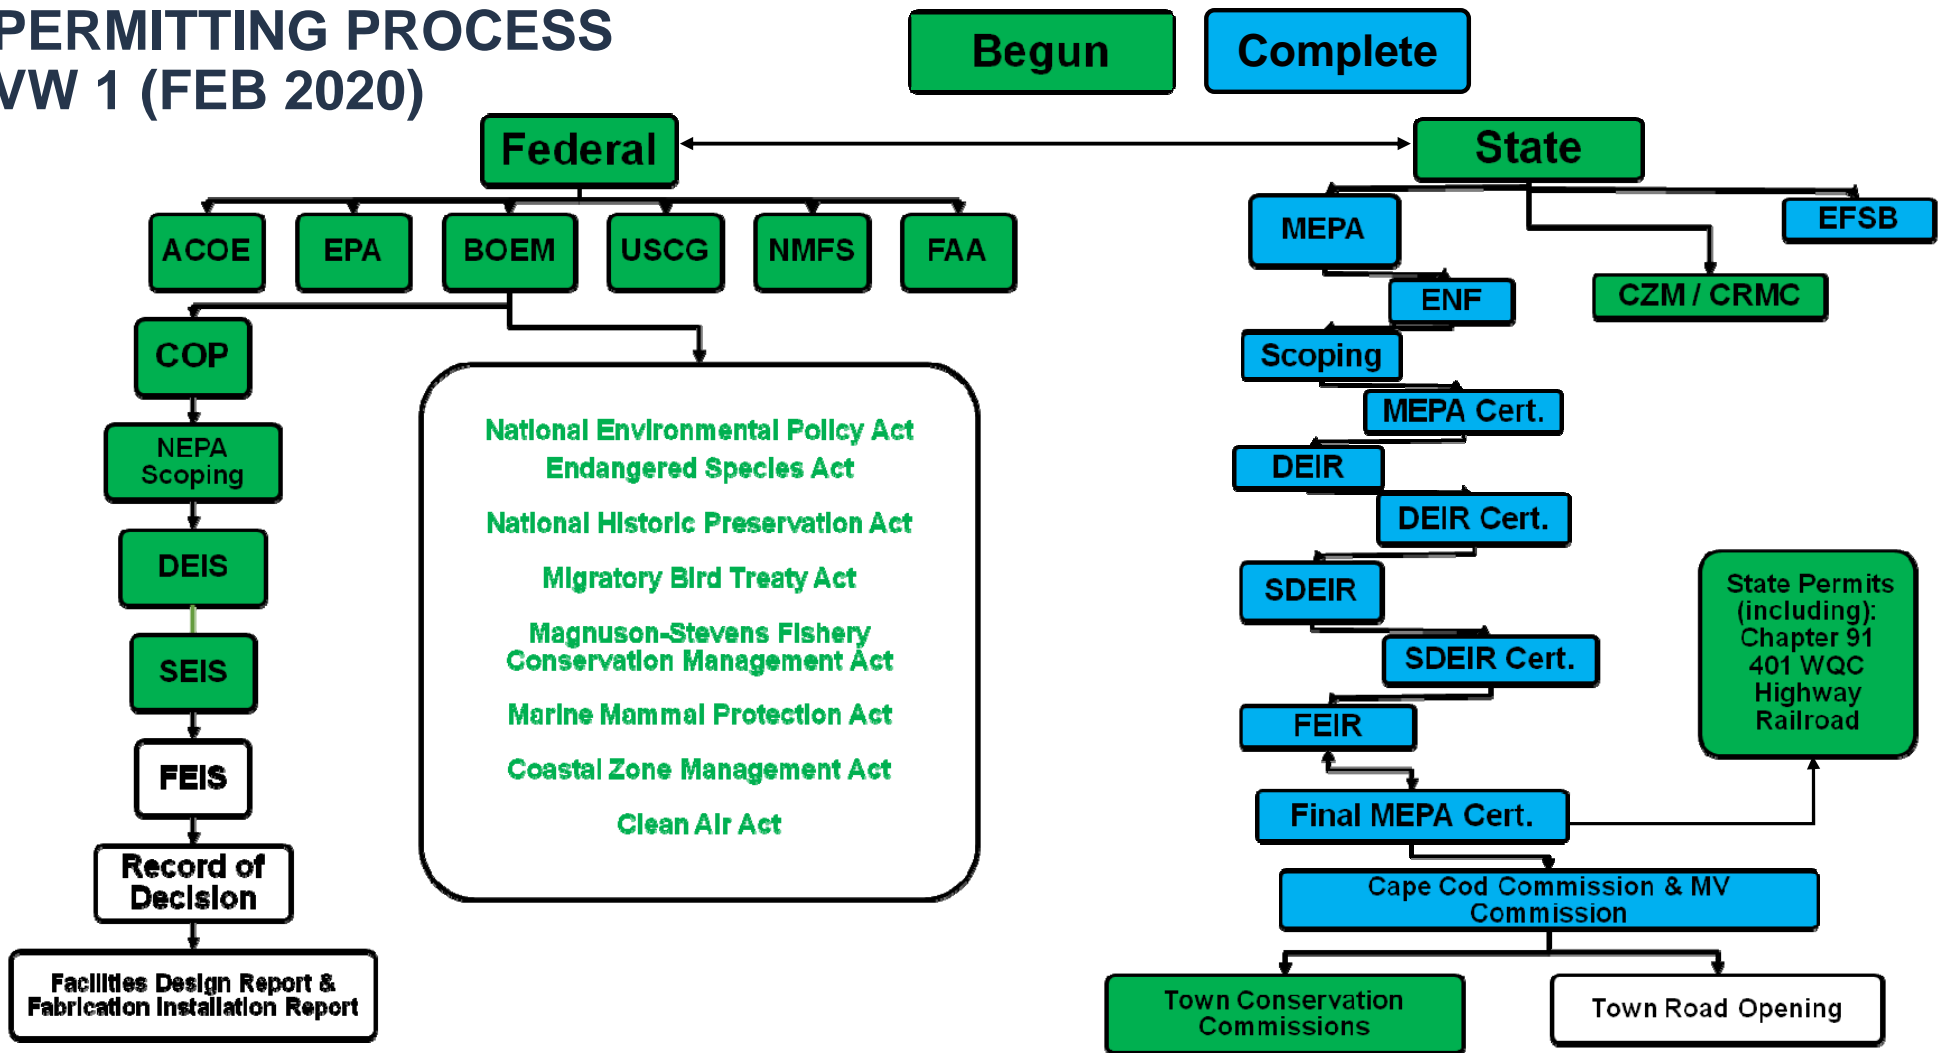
PERMITTING PROCESS
VW 1 (FEB 2020)

Begun
Complete

Federal
State

ACOE
EPA
BOEM
USCG
NMFS
FAA

COP
NEPA Scoping
DEIS
SEIS
FEIS
Record of Decision
Facilities Design Report & Fabrication Installation Report

National Environmental Policy Act
Endangered Species Act
National Historic Preservation Act
Migratory Bird Treaty Act
Magnuson-Stevens Fishery Conservation Management Act
Marine Mammal Protection Act
Coastal Zone Management Act
Clean Air Act

MEPA
EFSB
ENF
CZM / CRMC
Scoping
MEPA Cert.
DEIR
DEIR Cert.
SDEIR
SDEIR Cert.
FEIR
Final MEPA Cert.

State Permits (including): Chapter 91 401 WQC Highway Railroad

Cape Cod Commission & MV Commission
Town Conservation Commissions
Town Road Opening